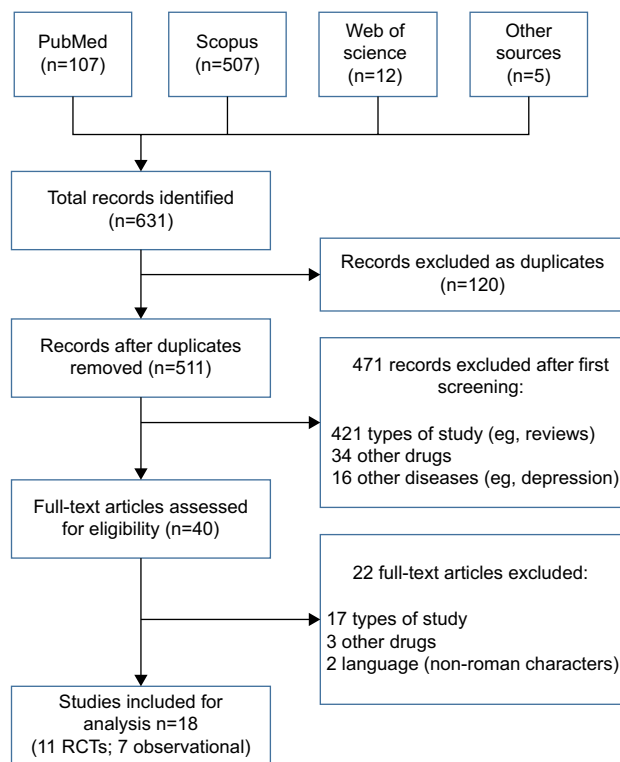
PubMed
(n=107)

Scopus
(n=507)

Web of
science
(n=12)

Other
sources
(n=5)

Total records identified
(n=631)

Records excluded as duplicates
(n=120)

Records after duplicates
removed (n=511)

471 records excluded after first
screening:

421 types of study (eg, reviews)
34 other drugs
16 other diseases (eg, depression)

Full-text articles assessed
for eligibility (n=40)

22 full-text articles excluded:

17 types of study
3 other drugs
2 language (non-roman characters)

Studies included for
analysis n=18
(11 RCTs; 7 observational)